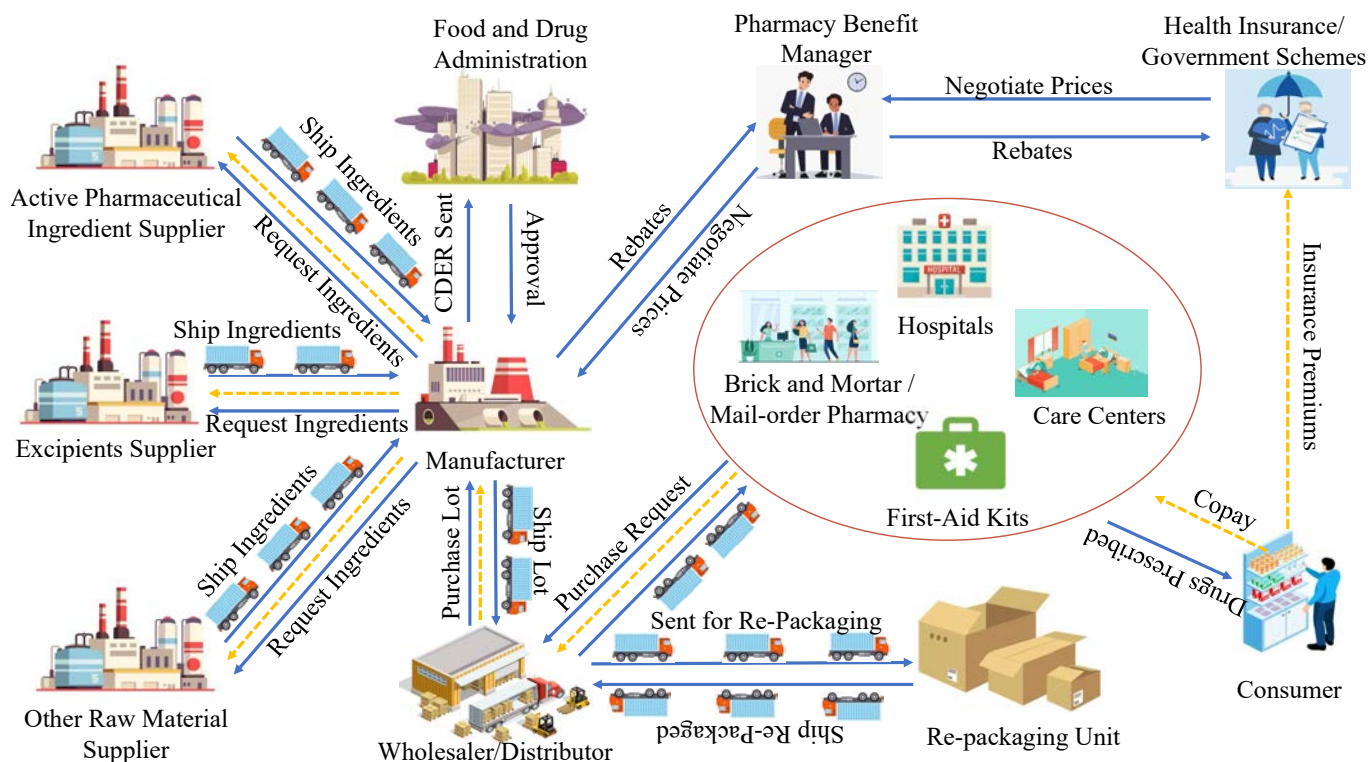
Food and Drug Administration

Pharmacy Benefit Manager

Health Insurance/ Government Schemes

Negotiate Prices

Rebates

Active Pharmaceutical Ingredient Supplier

Ship Ingredients

Request Ingredients

CDER Sent

Approval

Rebates

Negotiate Prices

HOSPITAL

Hospitals

Care Centers

Brick and Mortar / Mail-order Pharmacy

First-Aid Kits

Insurance Premiums

Ship Ingredients

Request Ingredients

Excipients Supplier

Manufacturer

Ship Ingredients

Request Ingredients

Purchase Lot

Ship Lot

Purchase Request

Copay

Drugs Prescribed

Sent for Re-Packaging

Other Raw Material Supplier

Wholesaler/Distributor

Ship Re-Packaged

Re-packaging Unit

Consumer